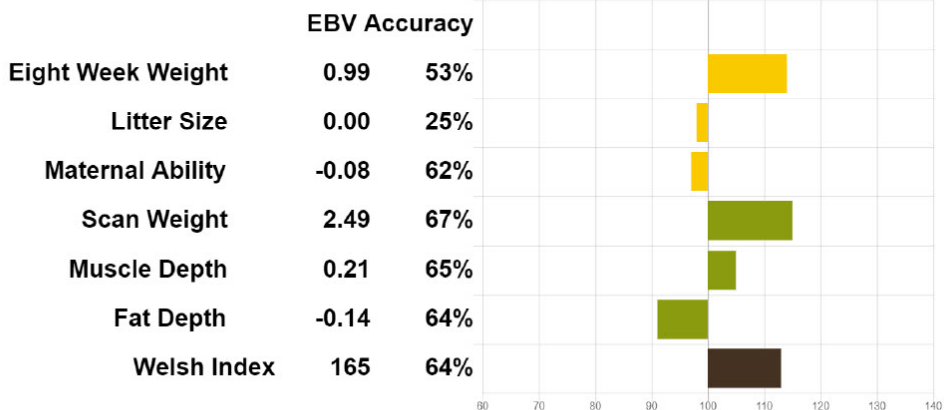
| | EBV | Accuracy |
|---|---|---|
| Eight Week Weight | 0.99 | 53% |
| Litter Size | 0.00 | 25% |
| Maternal Ability | -0.08 | 62% |
| Scan Weight | 2.49 | 67% |
| Muscle Depth | 0.21 | 65% |
| Fat Depth | -0.14 | 64% |
| Welsh Index | 165 | 64% |

60 70 80 90 100 110 120 130 140